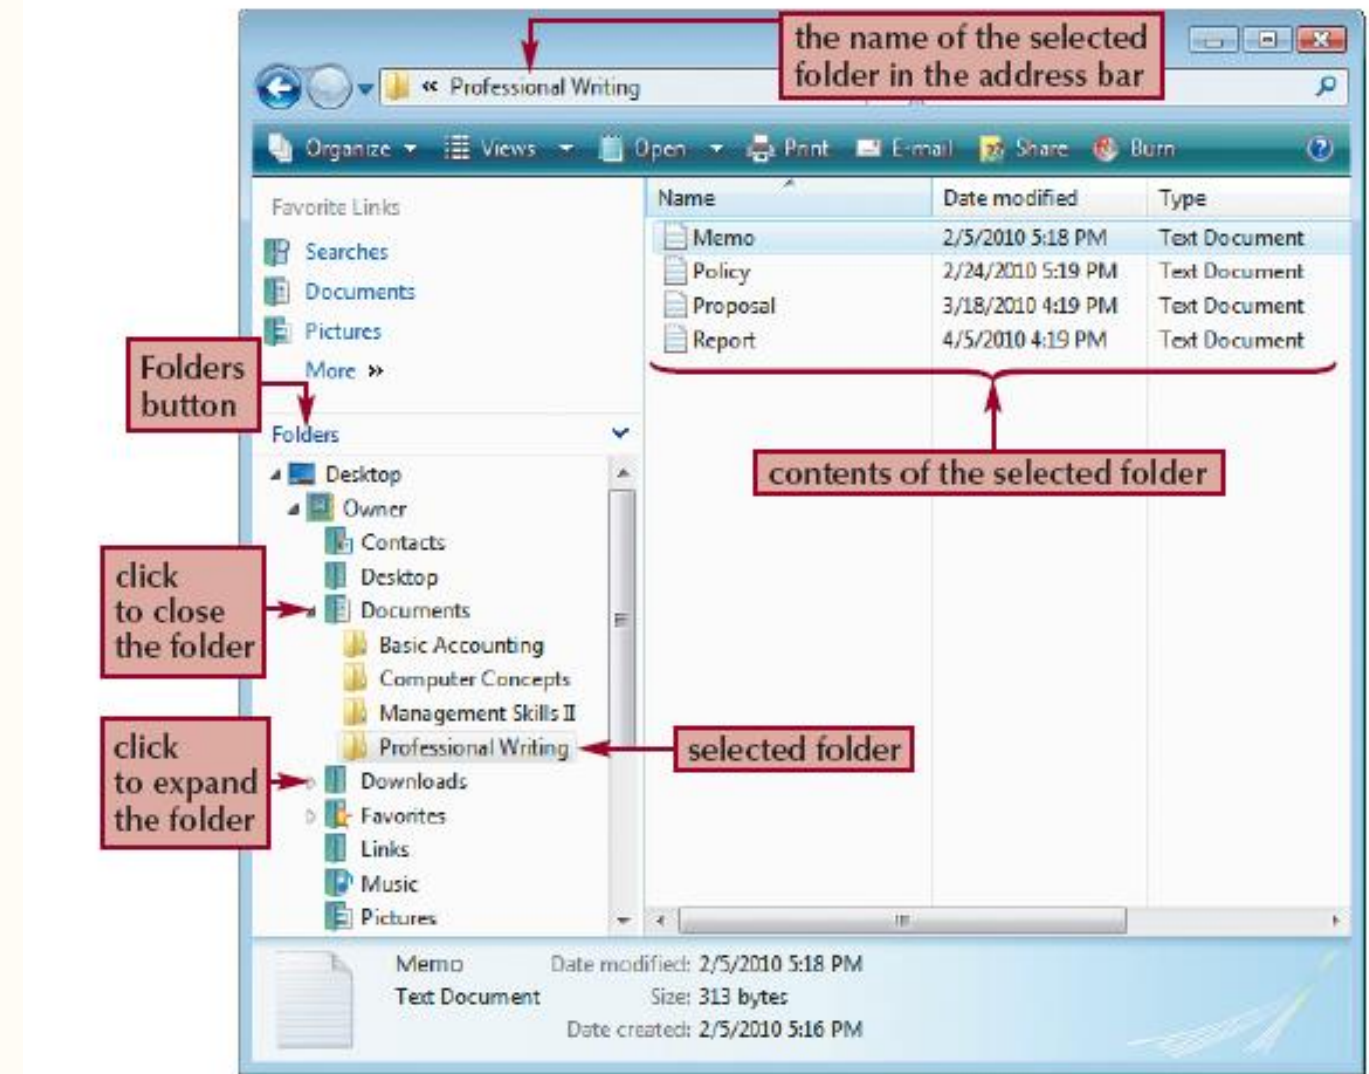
the name of the selected folder in the address bar

« Professional Writing

Organize Views Open Print E-mail Share Burn

Favorite Links
Searches
Documents
Pictures
More »

Folders button

Folders

| Name | Date modified | Type |
|---|---|---|
| Memo | 2/5/2010 5:18 PM | Text Document |
| Policy | 2/24/2010 5:19 PM | Text Document |
| Proposal | 3/18/2010 4:19 PM | Text Document |
| Report | 4/5/2010 4:19 PM | Text Document |

contents of the selected folder

Desktop
Owner
Contacts
Desktop
Documents
Basic Accounting
Computer Concepts
Management Skills II
Professional Writing
Downloads
Favorites
Links
Music
Pictures

click to close the folder

click to expand the folder

selected folder

Memo Date modified: 2/5/2010 5:18 PM
Text Document Size: 313 bytes
Date created: 2/5/2010 5:16 PM